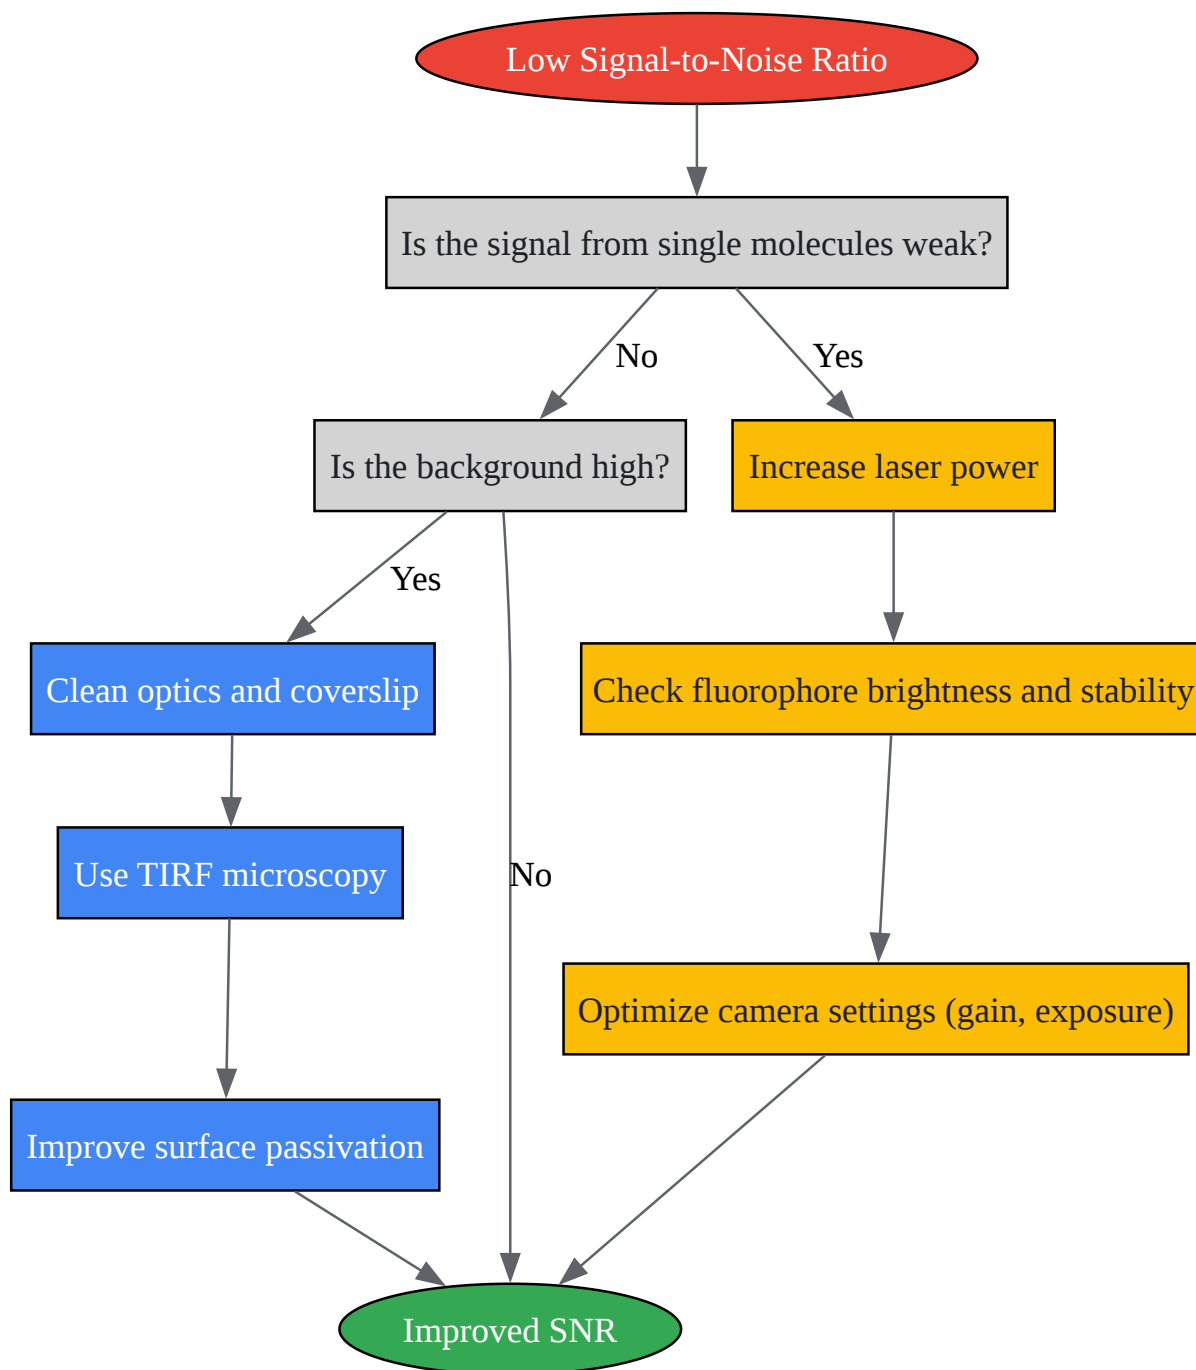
Low Signal-to-Noise Ratio

Is the signal from single molecules weak?

No

Yes

Is the background high?

Increase laser power

Yes

Clean optics and coverslip

Check fluorophore brightness and stability

Use TIRF microscopy

No

Optimize camera settings (gain, exposure)

Improve surface passivation

Improved SNR